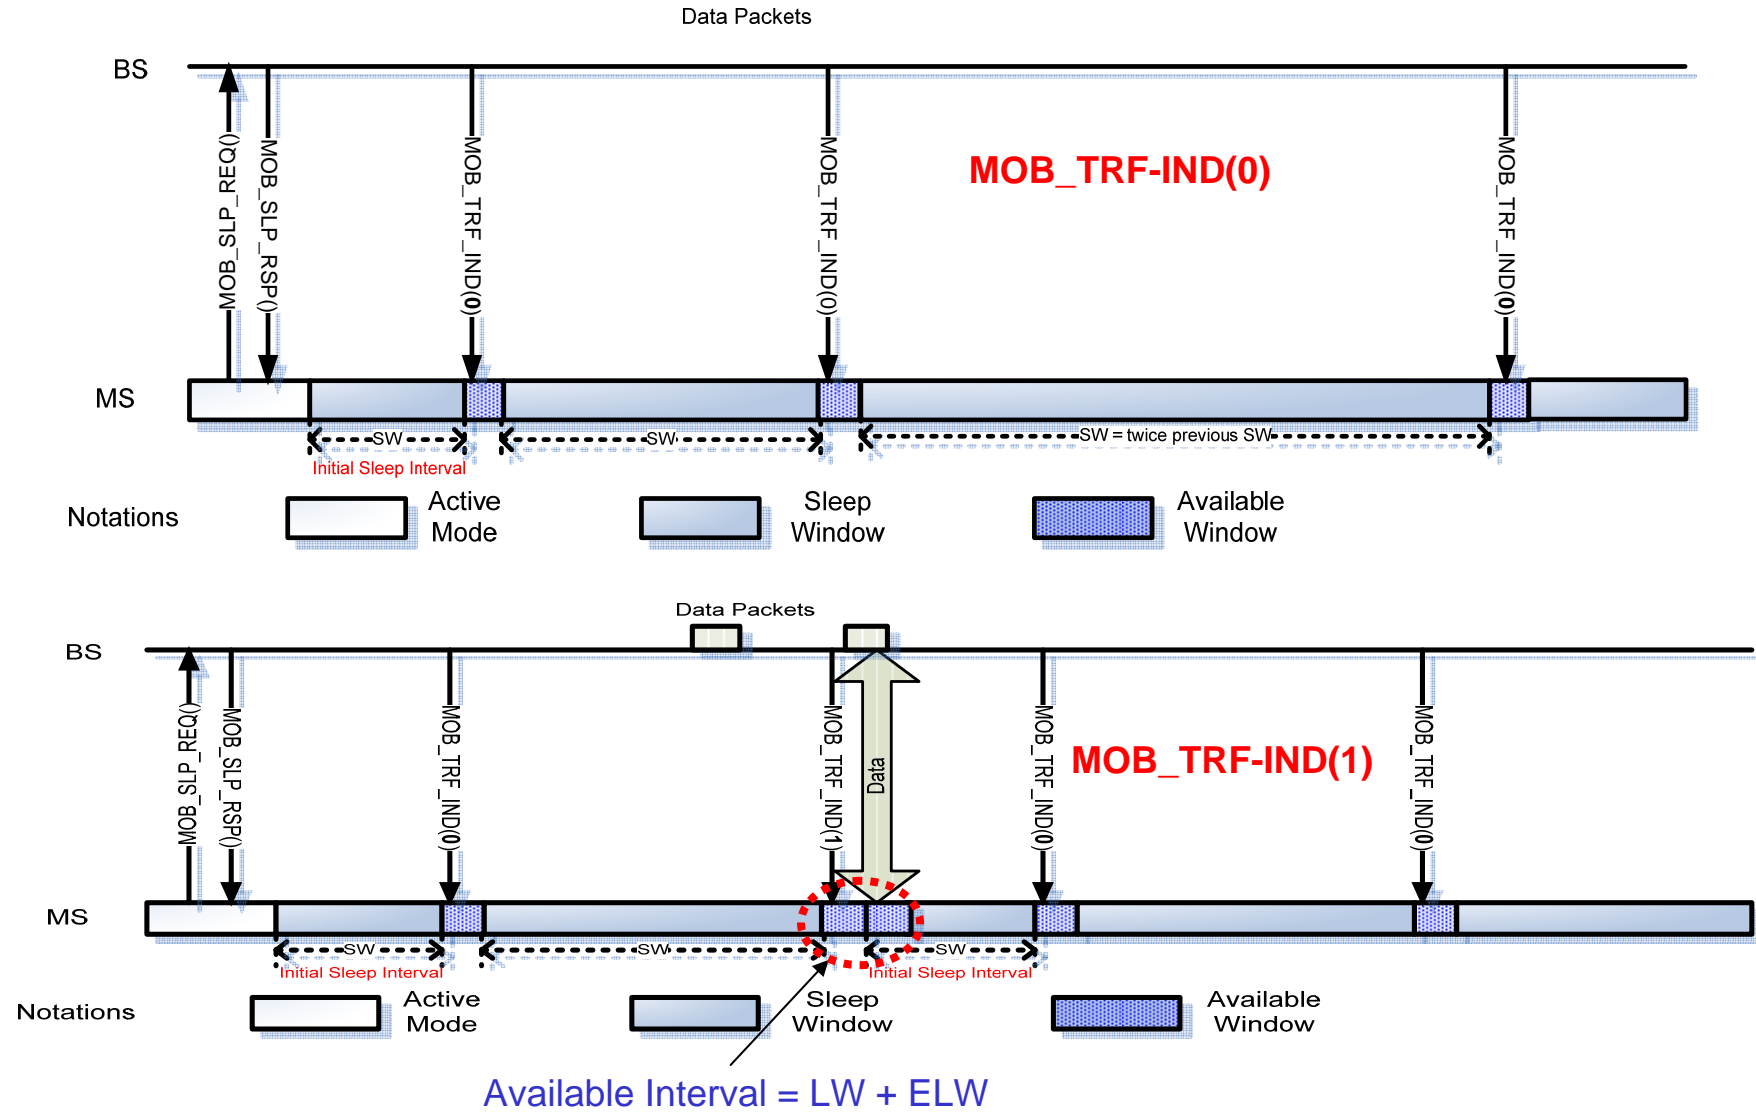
Data Packets

BS

MOB_SLP_REQ()
MOB_SLP_RSP()
MOB_TRF_IND(0)
MOB_TRF_IND(0)
MOB_TRF-IND(0)
MOB_TRF_IND(0)

MS

SW
SW
SW = twice previous SW
Initial Sleep Interval

Notations
Active Mode
Sleep Window
Available Window

Data Packets

BS

MOB_SLP_REQ()
MOB_SLP_RSP()
MOB_TRF_IND(0)
MOB_TRF_IND(1)
Data
MOB_TRF_IND(0)
MOB_TRF-IND(1)
MOB_TRF_IND(0)

MS

SW
SW
SW
Initial Sleep Interval
Initial Sleep Interval

Notations
Active Mode
Sleep Window
Available Window

Available Interval = LW + ELW